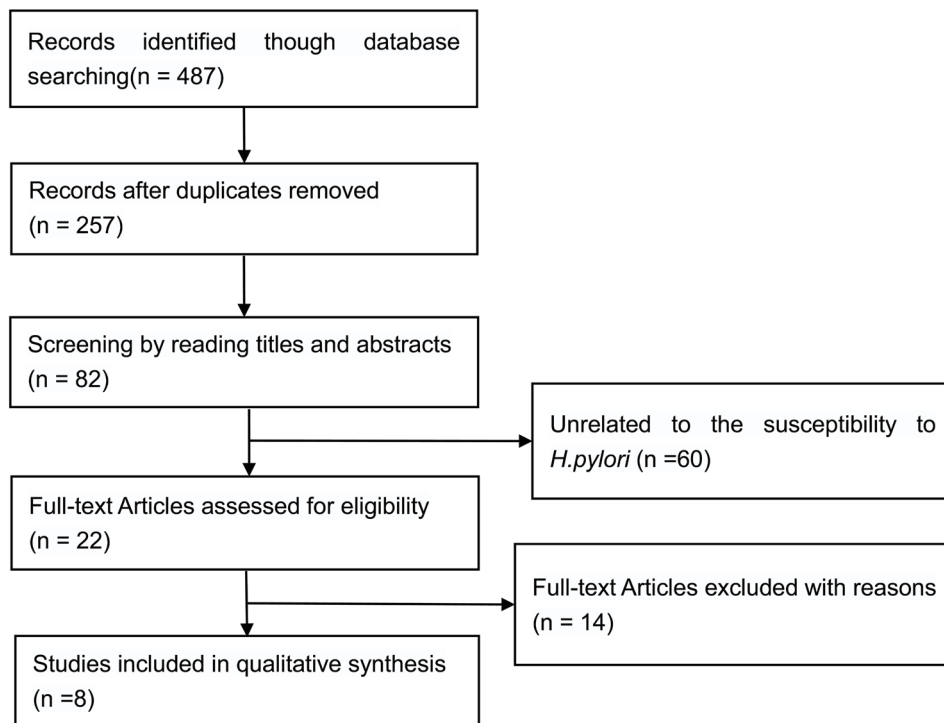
Records identified though database searching(n = 487)

Records after duplicates removed (n = 257)

Screening by reading titles and abstracts (n = 82)

Unrelated to the susceptibility to H.pylori (n =60)

Full-text Articles assessed for eligibility (n = 22)

Full-text Articles excluded with reasons (n = 14)

Studies included in qualitative synthesis (n =8)